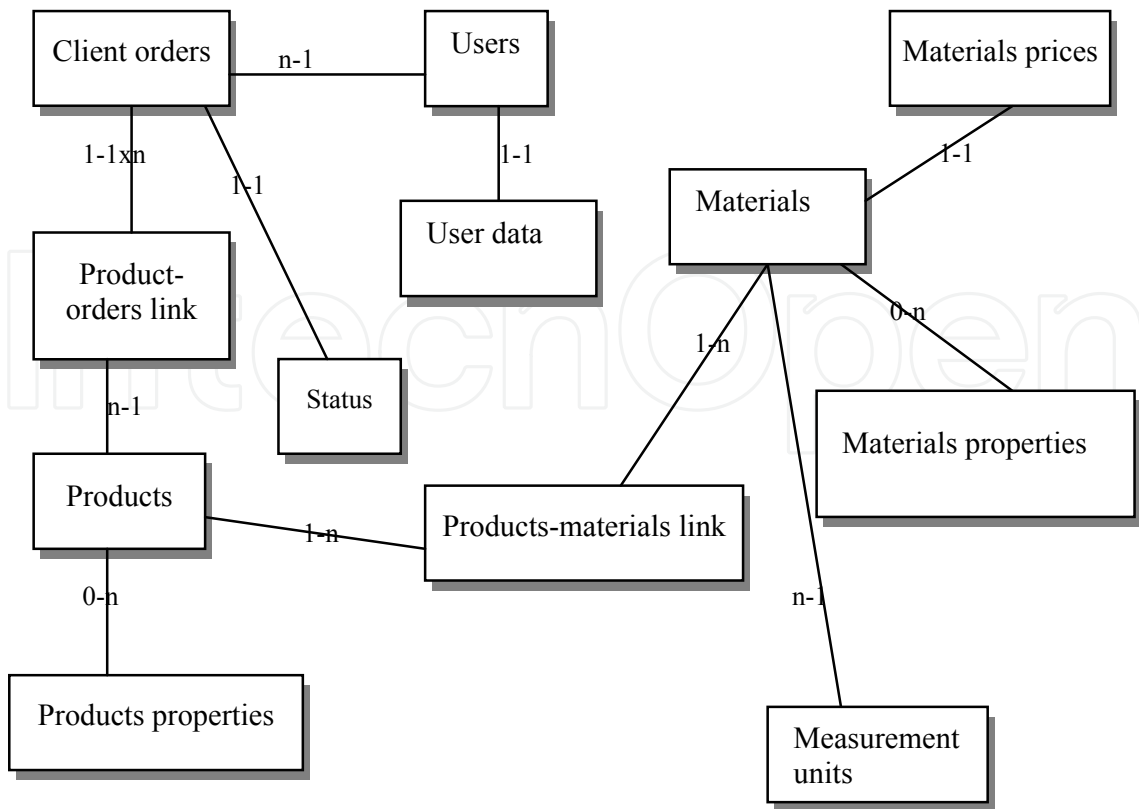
Client orders

n-1

Users

Materials prices

1-1xn

1-1

1-1

1-1

Materials

User data

Product-orders link

0-n

1-n

n-1

Status

Materials properties

Products

1-n

Products-materials link

0-n

n-1

Products properties

Measurement units